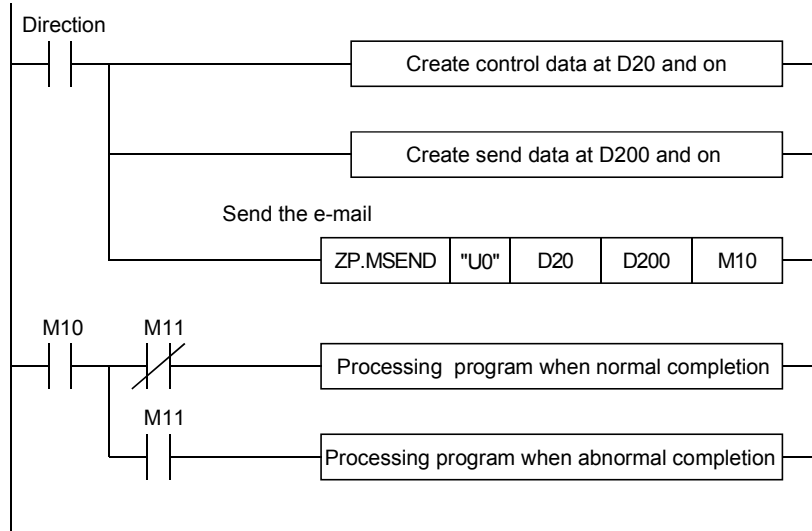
Direction

Create control data at D20 and on

Create send data at D200 and on

Send the e-mail

| ZP.MSEND | "U0" | D20 | D200 | M10 |
|---|---|---|---|---|

M10 M11

Processing program when normal completion

M11

Processing program when abnormal completion